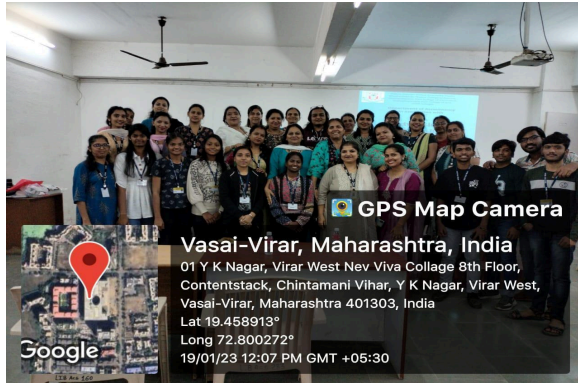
GPS Map Camera

Vasai-Virar, Maharashtra, India

01 Y K Nagar, Virar West Nev Viva Collage 8th Floor, Contentstack, Chintamani Vihar, Y K Nagar, Virar West, Vasai-Virar, Maharashtra 401303, India

Lat 19.458913°

Long 72.800272°

19/01/23 12:07 PM GMT +05:30

Google